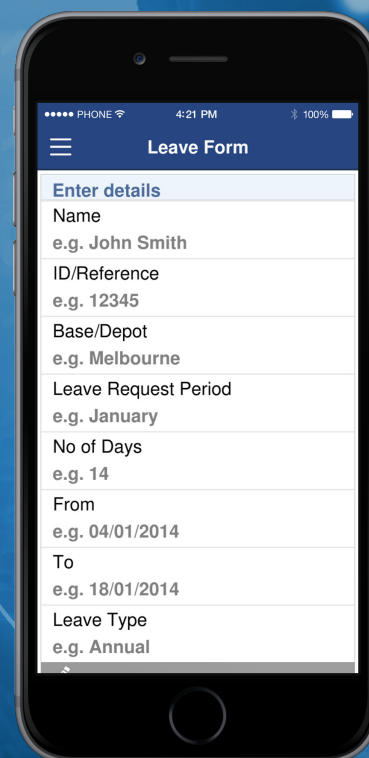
●●●●● PHONE 4:21 PM 100%

Leave Form

Enter details

Name
e.g. John Smith

ID/Reference
e.g. 12345

Base/Depot
e.g. Melbourne

Leave Request Period
e.g. January

No of Days
e.g. 14

From
e.g. 04/01/2014

To
e.g. 18/01/2014

Leave Type
e.g. Annual